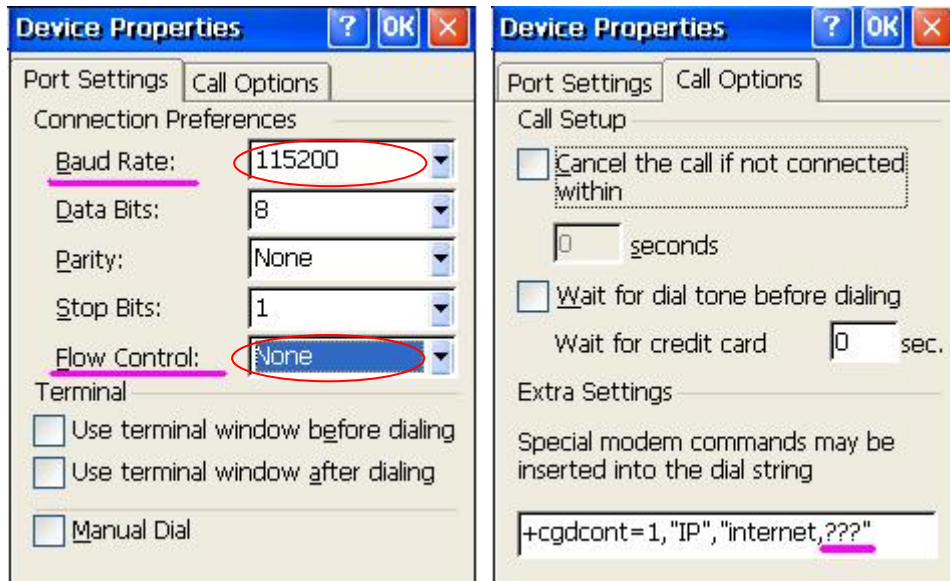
Device Properties ? OK ×

Port Settings | Call Options

Connection Preferences

Baud Rate: 115200

Data Bits: 8

Parity: None

Stop Bits: 1

Flow Control: None

Terminal

Use terminal window before dialing

Use terminal window after dialing

Manual Dial

Device Properties ? OK ×

Port Settings | Call Options

Call Setup

Cancel the call if not connected within

0 seconds

Wait for dial tone before dialing

Wait for credit card 0 sec.

Extra Settings

Special modem commands may be inserted into the dial string

+cgdcont=1,"IP","internet,???"